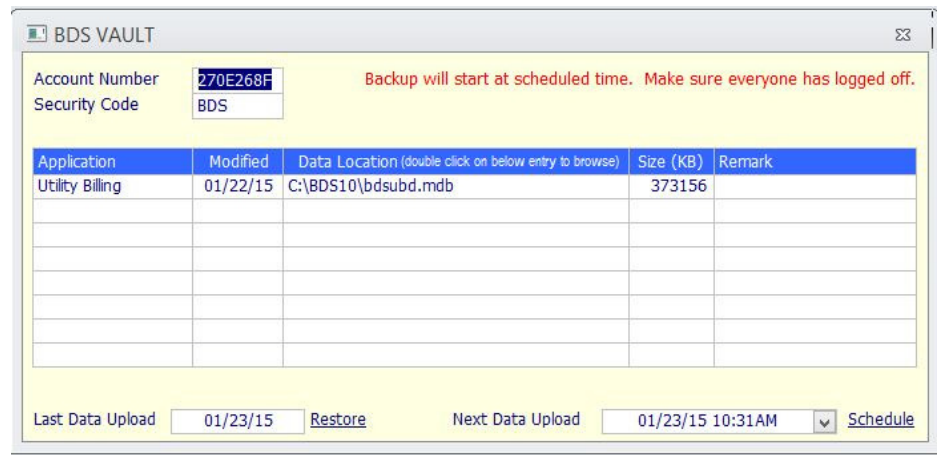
BDS VAULT

Account Number 270E268F
Security Code BDS

Backup will start at scheduled time. Make sure everyone has logged off.

| Application | Modified | Data Location (double click on below entry to browse) | Size (KB) | Remark |
|---|---|---|---|---|
| Utility Billing | 01/22/15 | C:\BDS10\bdsubd.mdb | 373156 | |
| | | | | |
| | | | | |
| | | | | |
| | | | | |
| | | | | |
| | | | | |
| | | | | |

Last Data Upload 01/23/15 Restore

Next Data Upload 01/23/15 10:31AM Schedule